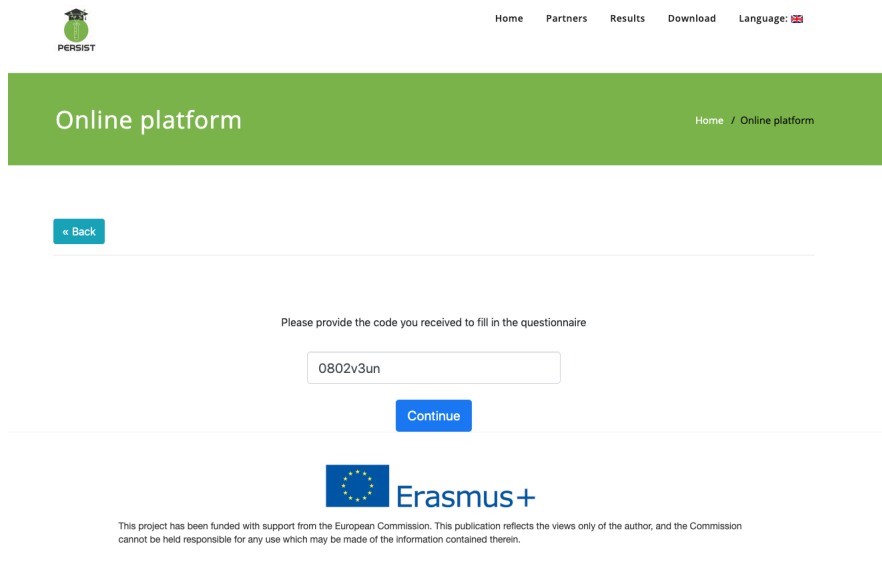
PERSIST

Home Partners Results Download Language:

Online platform

Home / Online platform

« Back

Please provide the code you received to fill in the questionnaire

0802v3un

Continue

Erasmus+

This project has been funded with support from the European Commission. This publication reflects the views only of the author, and the Commission cannot be held responsible for any use which may be made of the information contained therein.